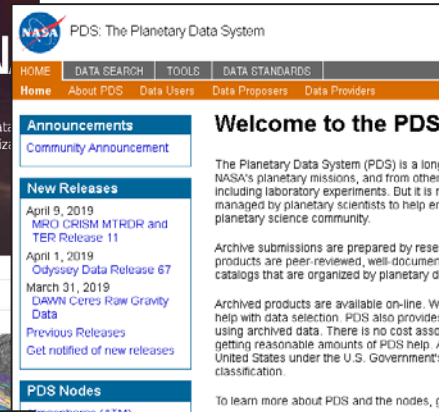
NASA PDS: The Planetary Data System

HOME DATA SEARCH TOOLS DATA STANDARDS

Home About PDS Data Users Data Proposers Data Providers

Announcements
Community Announcement

New Releases
April 9, 2019
MRO CRISM MTRDR and TER Release 11
April 1, 2019
Odyssey Data Release 67
March 31, 2019
DAWN Ceres Raw Gravity Data
Previous Releases
Get notified of new releases

PDS Nodes
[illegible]

Welcome to the PDS

The Planetary Data System (PDS) is a long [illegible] NASA's planetary missions, and from other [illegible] including laboratory experiments. But it is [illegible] managed by planetary scientists to help e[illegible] planetary science community.

Archive submissions are prepared by rese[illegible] products are peer-reviewed, well-documen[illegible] catalogs that are organized by planetary d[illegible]

Archived products are available on-line. W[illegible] help with data selection. PDS also provides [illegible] using archived data. There is no cost asso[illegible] getting reasonable amounts of PDS help. A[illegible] United States under the U.S. Government's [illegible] classification.

To learn more about PDS and the nodes, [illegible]